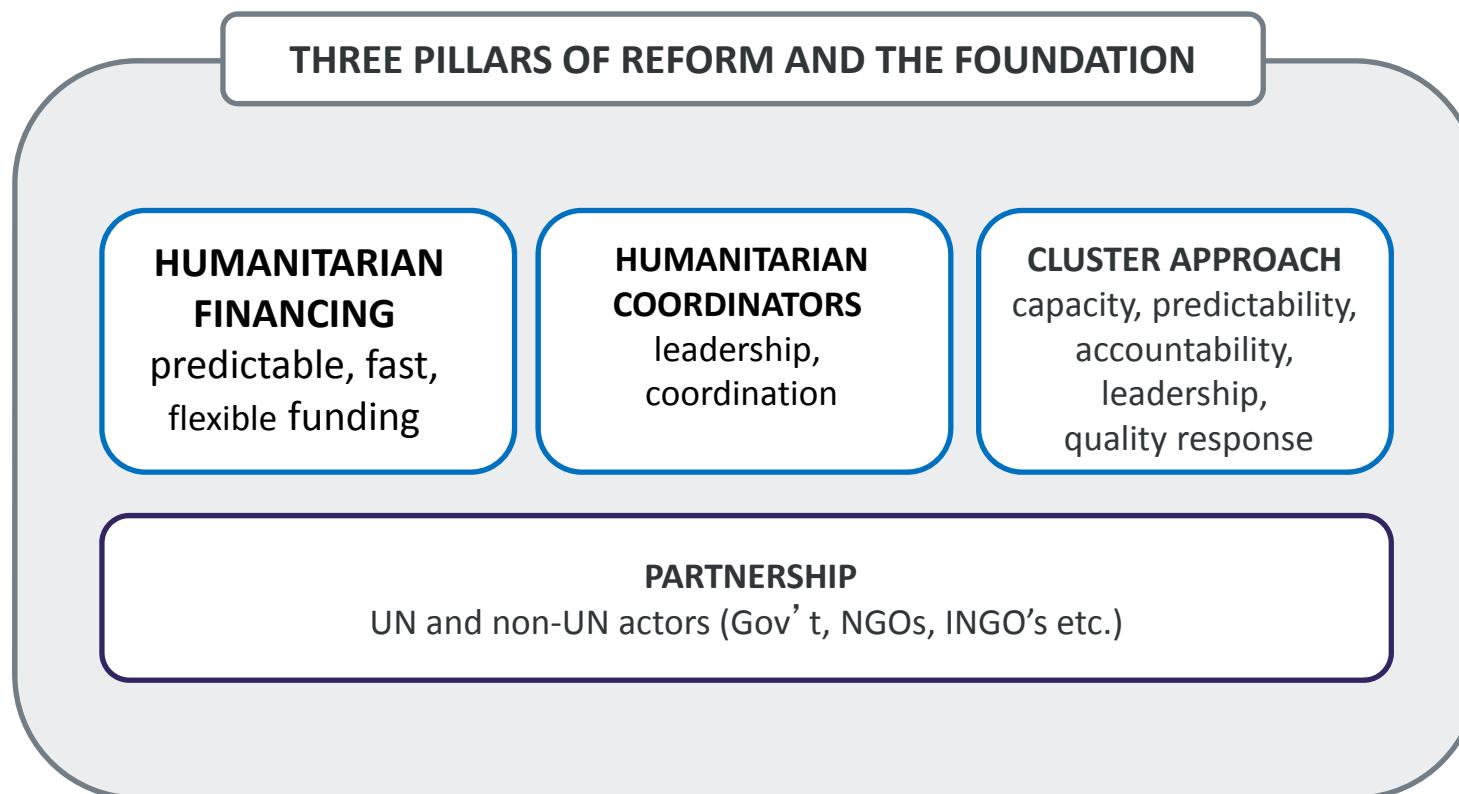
THREE PILLARS OF REFORM AND THE FOUNDATION

HUMANITARIAN FINANCING
predictable, fast, flexible funding

HUMANITARIAN COORDINATORS
leadership, coordination

CLUSTER APPROACH
capacity, predictability, accountability, leadership, quality response

PARTNERSHIP
UN and non-UN actors (Gov’t, NGOs, INGO’s etc.)